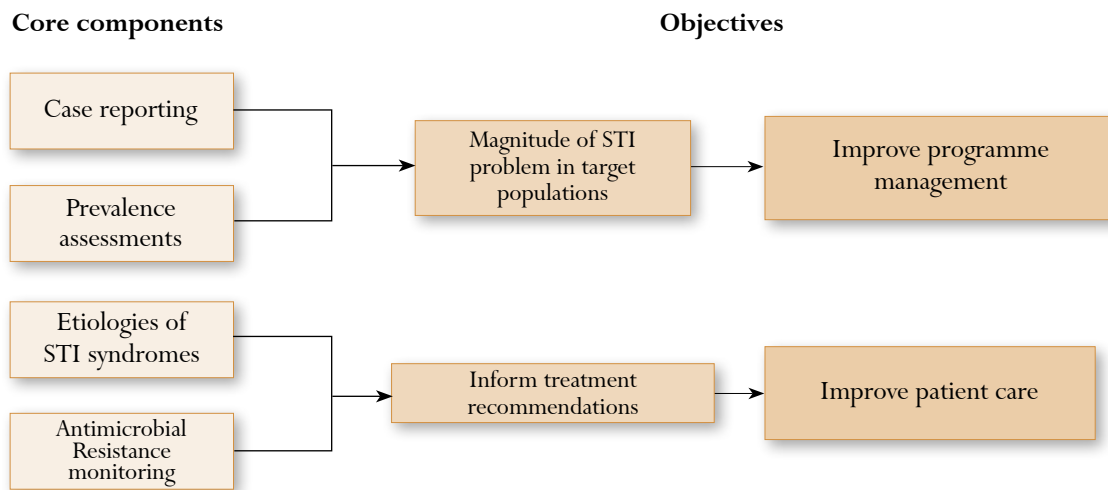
Core components

Objectives

Case reporting

Prevalence assessments

Magnitude of STI problem in target populations

Improve programme management

Etiologies of STI syndromes

Antimicrobial Resistance monitoring

Inform treatment recommendations

Improve patient care